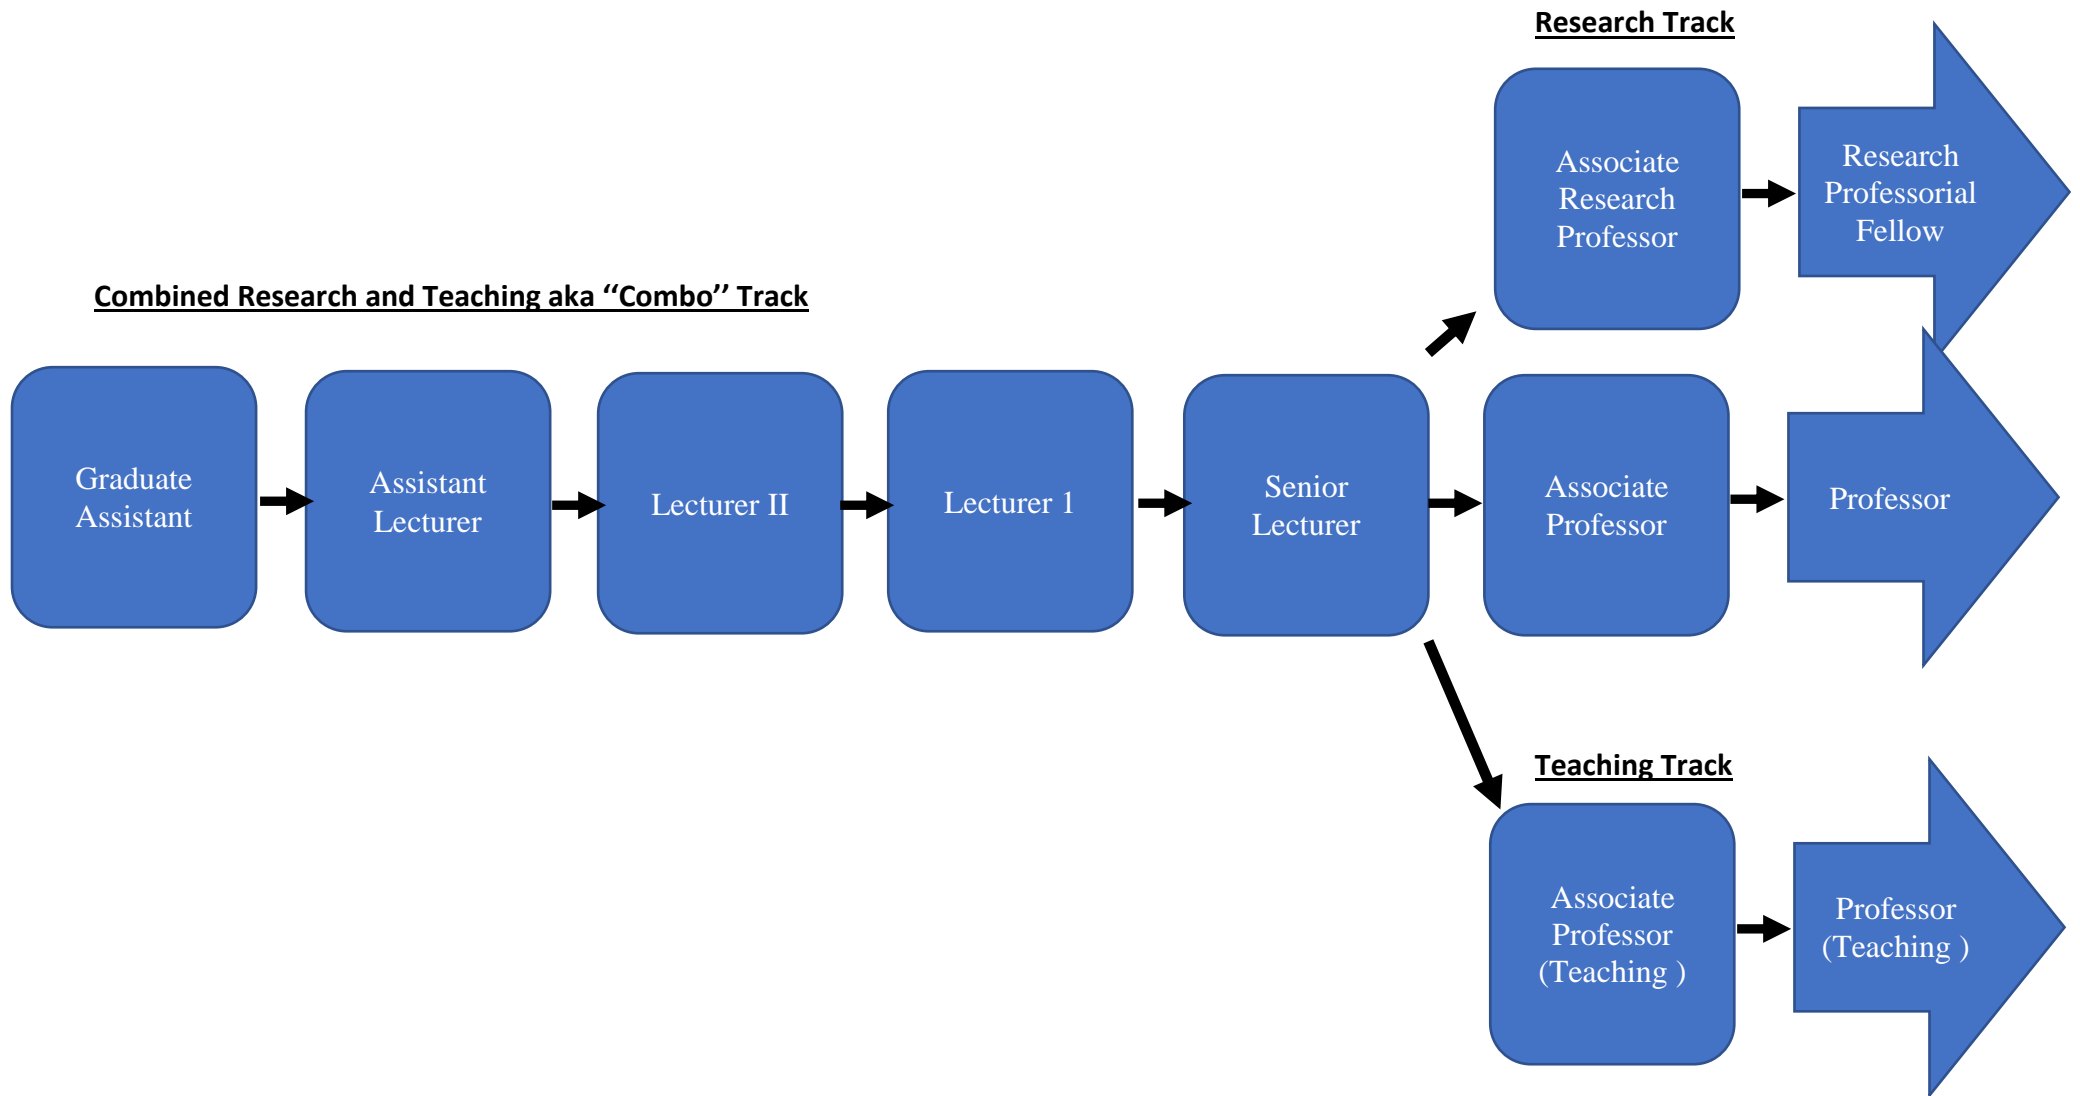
Research Track

Associate Research Professor

Research Professorial Fellow

Combined Research and Teaching aka ‘‘Combo’’ Track

Graduate Assistant

Assistant Lecturer

Lecturer II

Lecturer 1

Senior Lecturer

Associate Professor

Professor

Teaching Track

Associate Professor (Teaching )

Professor (Teaching )